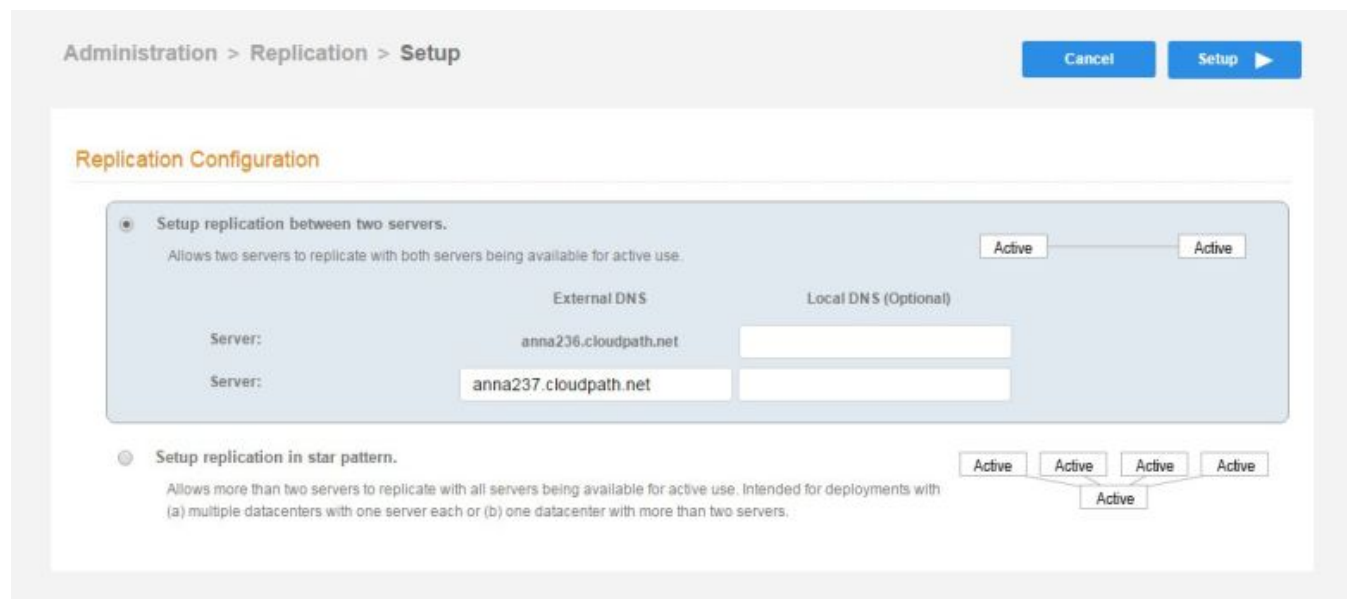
Administration > Replication > Setup

Cancel

Setup ▶

Replication Configuration

Setup replication between two servers.

Allows two servers to replicate with both servers being available for active use.

Active

Active

External DNS

Local DNS (Optional)

Server:

anna236.cloudpath.net

Server:

anna237.cloudpath.net

Setup replication in star pattern.

Allows more than two servers to replicate with all servers being available for active use. Intended for deployments with (a) multiple datacenters with one server each or (b) one datacenter with more than two servers.

Active

Active

Active

Active

Active